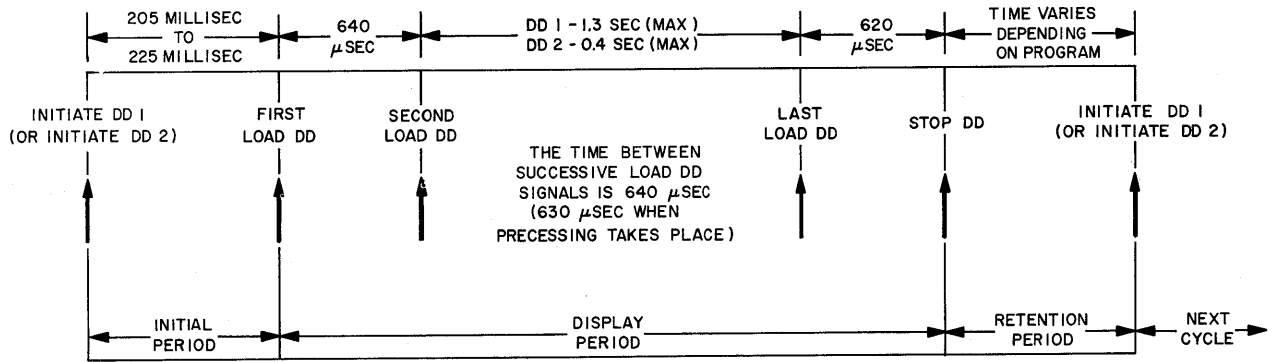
205 MILLISEC TO 225 MILLISEC

640 $\mu$SEC

DD 1 - 1.3 SEC (MAX)
DD 2 - 0.4 SEC (MAX)

620 $\mu$SEC

TIME VARIES DEPENDING ON PROGRAM

INITIATE DD 1 (OR INITIATE DD 2)

FIRST LOAD DD

SECOND LOAD DD

THE TIME BETWEEN SUCCESSIVE LOAD DD SIGNALS IS 640 $\mu$SEC (630 $\mu$SEC WHEN PRECESSING TAKES PLACE)

LAST LOAD DD

STOP DD

INITIATE DD 1 (OR INITIATE DD 2)

INITIAL PERIOD

DISPLAY PERIOD

RETENTION PERIOD

NEXT CYCLE